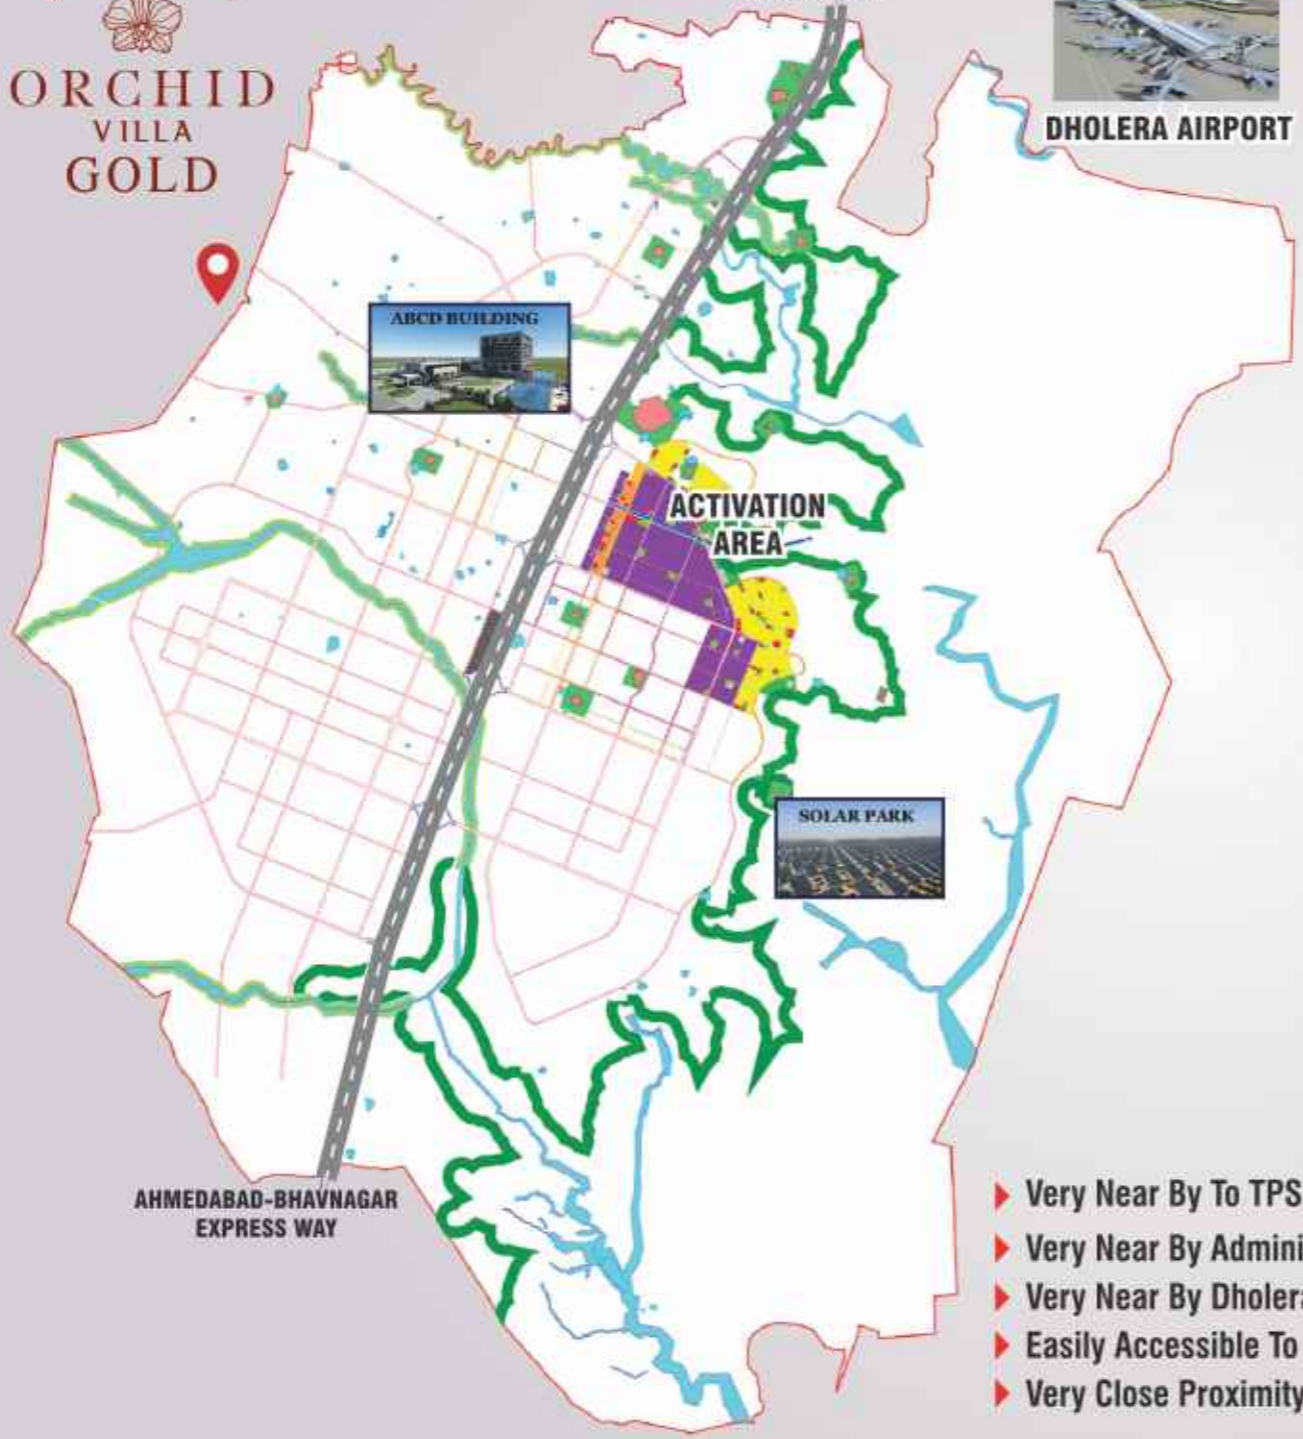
ORCHID
VILLA
GOLD

DHOLERA AIRPORT

ABCD BUILDING

ACTIVATION AREA

SOLAR PARK

AHMEDABAD-BHAVNAGAR EXPRESS WAY

▸ Very Near By To TPS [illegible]
▸ Very Near By Admini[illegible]
▸ Very Near By Dholer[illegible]
▸ Easily Accessible To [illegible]
▸ Very Close Proximity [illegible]